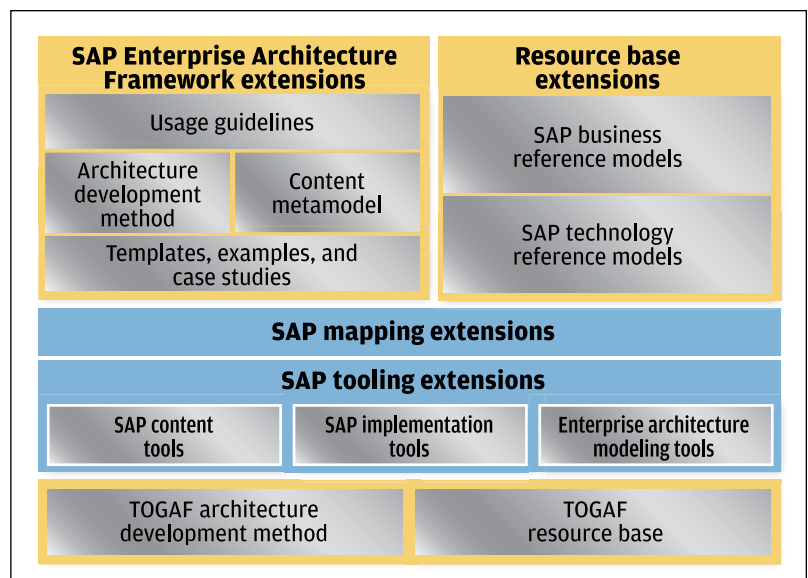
SAP Enterprise Architecture Framework extensions

Usage guidelines

Architecture development method

Content metamodel

Templates, examples, and case studies

Resource base extensions

SAP business reference models

SAP technology reference models

SAP mapping extensions

SAP tooling extensions

SAP content tools

SAP implementation tools

Enterprise architecture modeling tools

TOGAF architecture development method

TOGAF resource base